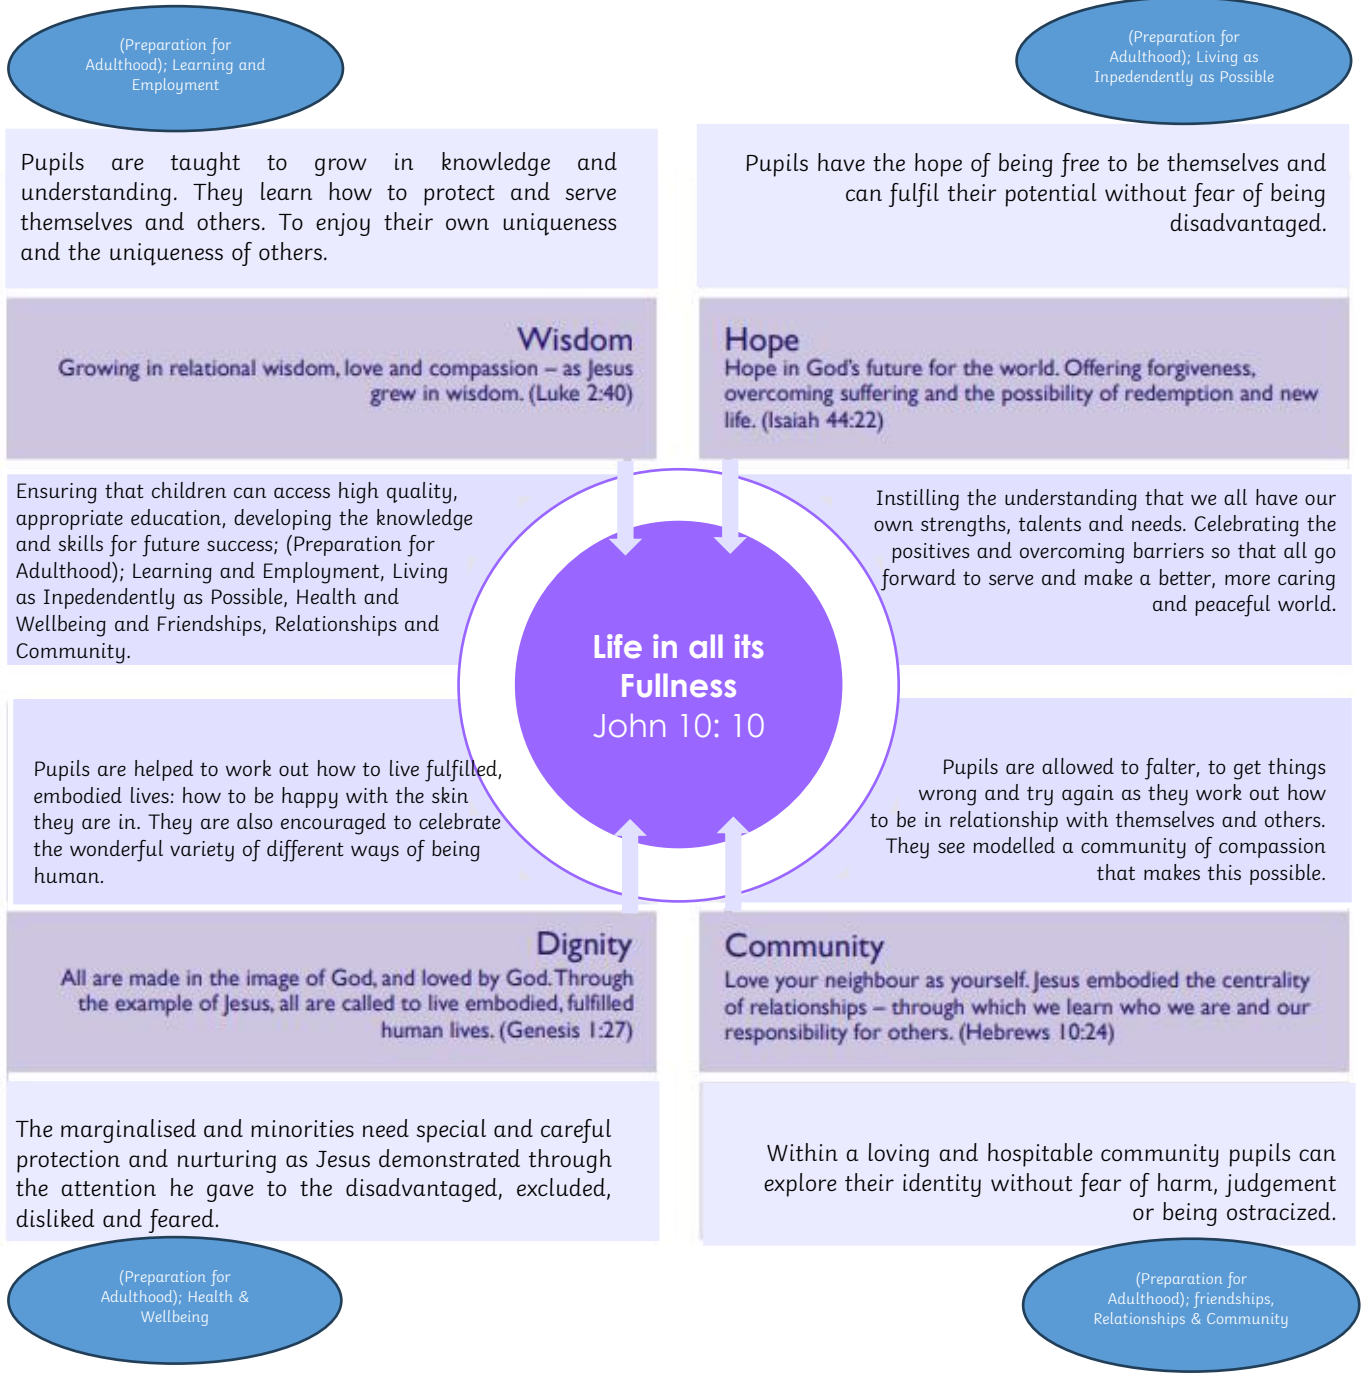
(Preparation for Adulthood); Learning and Employment

(Preparation for Adulthood); Living as Inpedendently as Possible

Pupils are taught to grow in knowledge and understanding. They learn how to protect and serve themselves and others. To enjoy their own uniqueness and the uniqueness of others.

Pupils have the hope of being free to be themselves and can fulfil their potential without fear of being disadvantaged.

Wisdom
Growing in relational wisdom, love and compassion – as Jesus grew in wisdom. (Luke 2:40)

Hope
Hope in God's future for the world. Offering forgiveness, overcoming suffering and the possibility of redemption and new life. (Isaiah 44:22)

Ensuring that children can access high quality, appropriate education, developing the knowledge and skills for future success; (Preparation for Adulthood); Learning and Employment, Living as Inpedendently as Possible, Health and Wellbeing and Friendships, Relationships and Community.

Instilling the understanding that we all have our own strengths, talents and needs. Celebrating the positives and overcoming barriers so that all go forward to serve and make a better, more caring and peaceful world.

Life in all its Fullness
John 10: 10

Pupils are helped to work out how to live fulfilled, embodied lives: how to be happy with the skin they are in. They are also encouraged to celebrate the wonderful variety of different ways of being human.

Pupils are allowed to falter, to get things wrong and try again as they work out how to be in relationship with themselves and others. They see modelled a community of compassion that makes this possible.

Dignity
All are made in the image of God, and loved by God. Through the example of Jesus, all are called to live embodied, fulfilled human lives. (Genesis 1:27)

Community
Love your neighbour as yourself. Jesus embodied the centrality of relationships – through which we learn who we are and our responsibility for others. (Hebrews 10:24)

The marginalised and minorities need special and careful protection and nurturing as Jesus demonstrated through the attention he gave to the disadvantaged, excluded, disliked and feared.

Within a loving and hospitable community pupils can explore their identity without fear of harm, judgement or being ostracized.

(Preparation for Adulthood); Health & Wellbeing

(Preparation for Adulthood); friendships, Relationships & Community